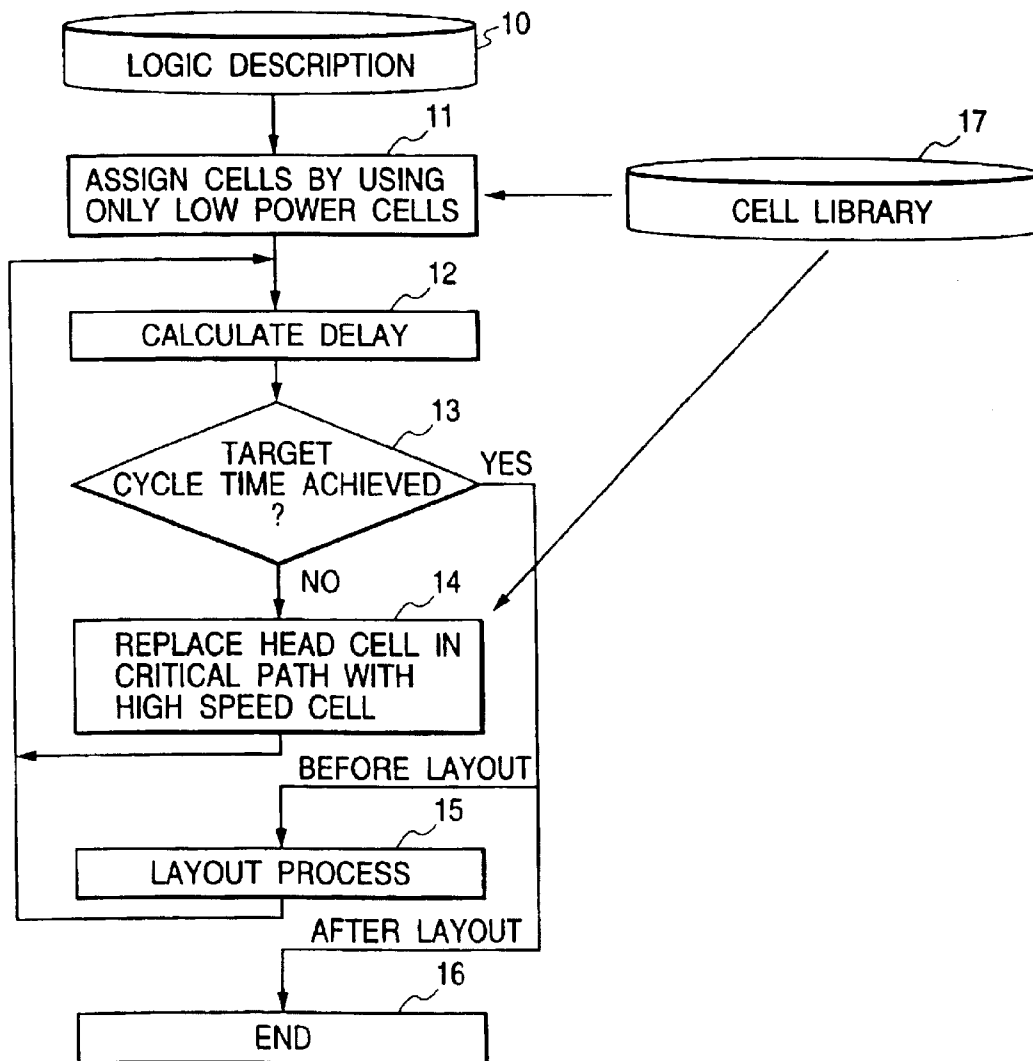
10
LOGIC DESCRIPTION
11
ASSIGN CELLS BY USING ONLY LOW POWER CELLS
17
CELL LIBRARY
12
CALCULATE DELAY
13
TARGET CYCLE TIME ACHIEVED ?
YES
NO
14
REPLACE HEAD CELL IN CRITICAL PATH WITH HIGH SPEED CELL
BEFORE LAYOUT
15
LAYOUT PROCESS
AFTER LAYOUT
16
END